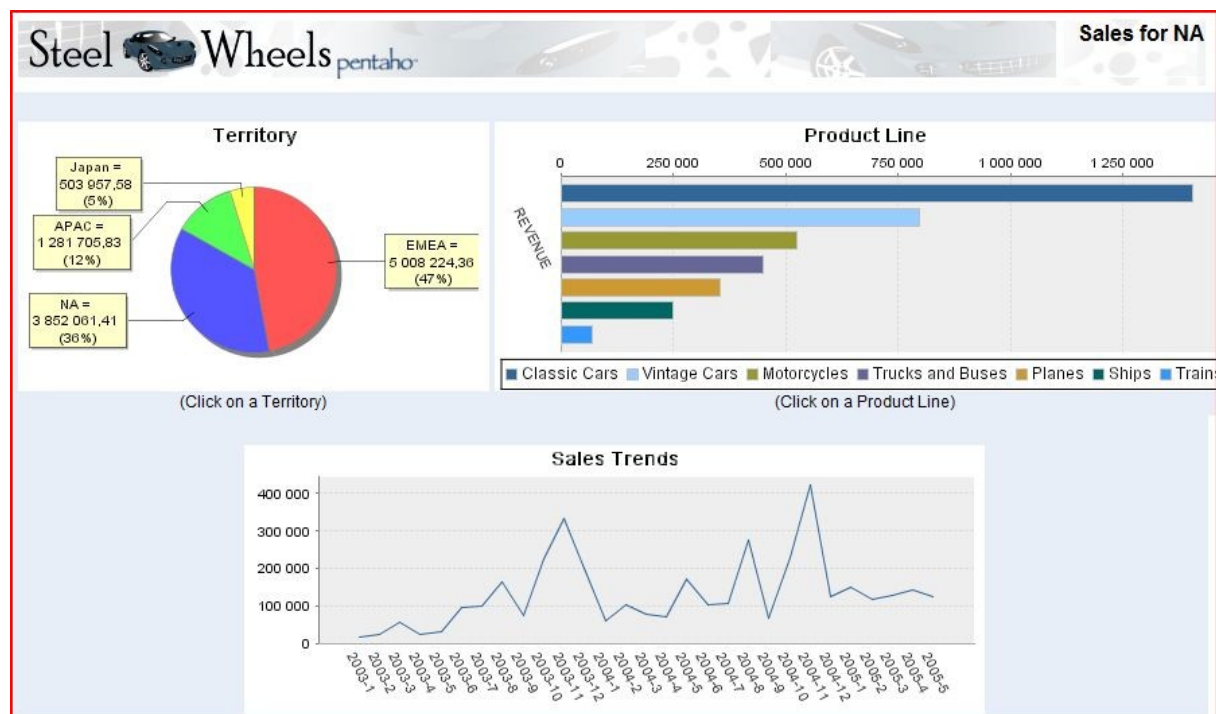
Steel Wheels pentaho

Sales for NA

Territory

Japan = 503 957,58 (5%)

APAC = 1 281 705,83 (12%)

NA = 3 852 061,41 (36%)

EMEA = 5 008 224,36 (47%)

(Click on a Territory)

Product Line

0 250 000 500 000 750 000 1 000 000 1 250 000

REVENUE

Classic Cars Vintage Cars Motorcycles Trucks and Buses Planes Ships Trains

(Click on a Product Line)

Sales Trends

400 000
300 000
200 000
100 000
0

2003-1 2003-2 2003-3 2003-4 2003-5 2003-6 2003-7 2003-8 2003-9 2003-10 2003-11 2003-12 2004-1 2004-2 2004-3 2004-4 2004-5 2004-6 2004-7 2004-8 2004-9 2004-10 2004-11 2004-12 2005-1 2005-2 2005-3 2005-4 2005-5